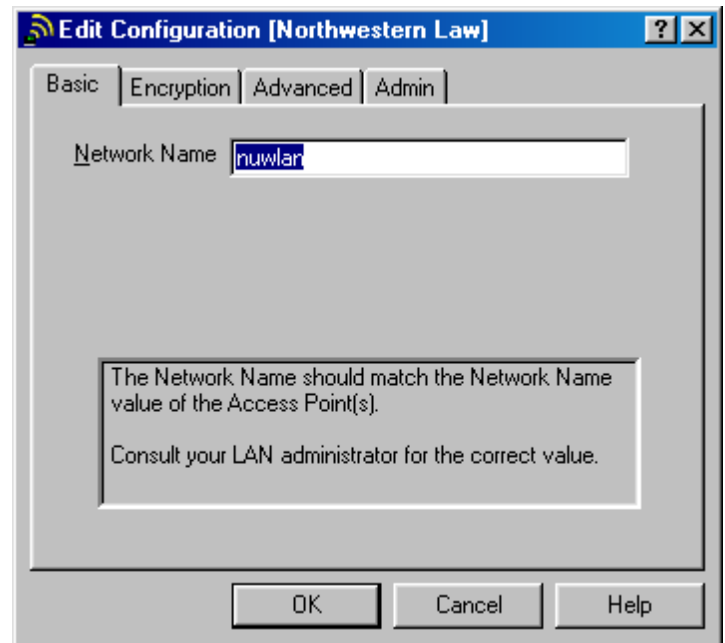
Edit Configuration [Northwestern Law]

?

X

Basic

Encryption

Advanced

Admin

Network Name nuwlan

The Network Name should match the Network Name value of the Access Point(s).

Consult your LAN administrator for the correct value.

OK

Cancel

Help